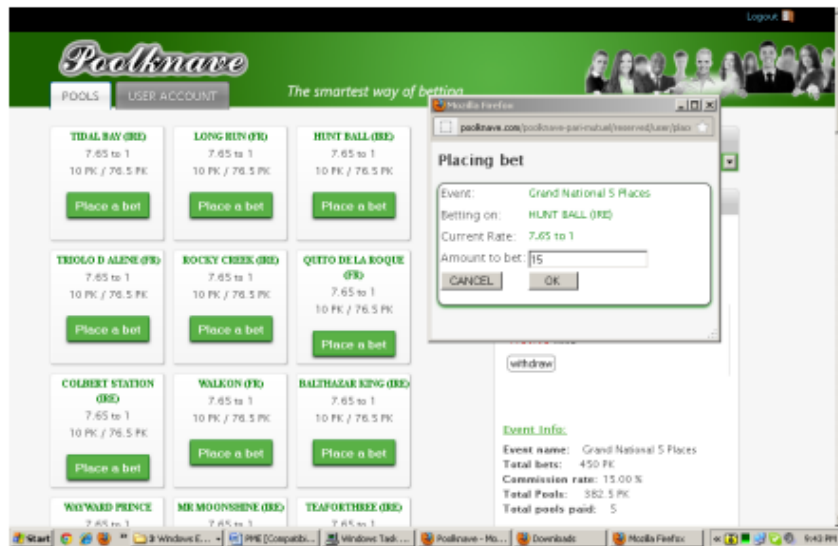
Logout

Poolknave

POOLS USER ACCOUNT

The smartest way of betting

TIDAL BAY (IRE)
7.65 to 1
10 PK / 76.5 PK
Place a bet

LONG RUN (FR)
7.65 to 1
10 PK / 76.5 PK
Place a bet

HUNT BALL (IRE)
7.65 to 1
10 PK / 76.5 PK
Place a bet

TRIOLO D ALENE (FR)
7.65 to 1
10 PK / 76.5 PK
Place a bet

ROCKY CREEK (IRE)
7.65 to 1
10 PK / 76.5 PK
Place a bet

QUITO DE LA ROQUE (FR)
7.65 to 1
10 PK / 76.5 PK
Place a bet

COLBERT STATION (IRE)
7.65 to 1
10 PK / 76.5 PK
Place a bet

WALKON (FR)
7.65 to 1
10 PK / 76.5 PK
Place a bet

BALTHAZAR KING (IRE)
7.65 to 1
10 PK / 76.5 PK
Place a bet

WAYWARD PRINCE
7.65 to 1

MR MOONSHINE (IRE)
7.65 to 1

TEAFORTHREE (IRE)
7.65 to 1

Mozilla Firefox
poolknave.com/poolknave-pari-mutuel/reserved/user/plac

Placing bet

Event: Grand National 5 Places
Betting on: HUNT BALL (IRE)
Current Rate: 7.65 to 1
Amount to bet: 15
CANCEL OK

withdraw

Event Info:
Event name: Grand National 5 Places
Total bets: 450 PK
Commission rate: 15.00 %
Total Pools: 382.5 PK
Total pools paid: 5

Start | Windows E... | PME [Compatib... | Windows Task ... | Poolknave - Mo... | Downloads | Mozilla Firefox | 9:43 PM